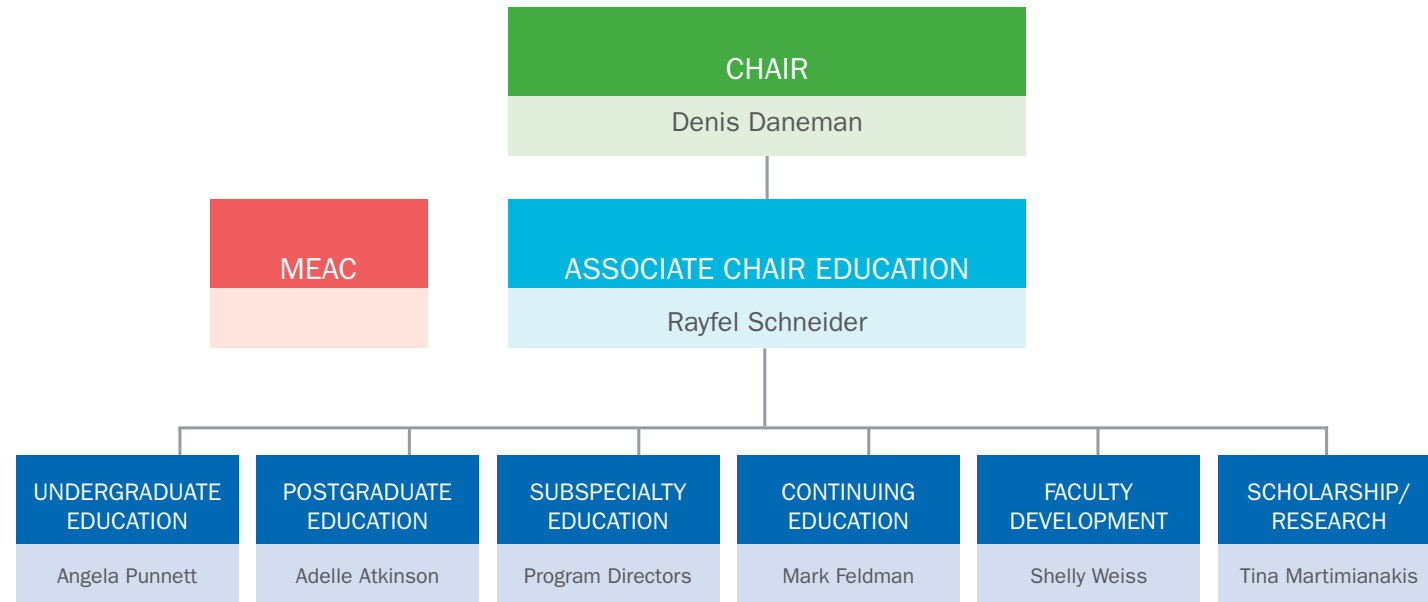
CHAIR
Denis Daneman

MEAC

ASSOCIATE CHAIR EDUCATION
Rayfel Schneider

UNDERGRADUATE EDUCATION
Angela Punnett

POSTGRADUATE EDUCATION
Adelle Atkinson

SUBSPECIALTY EDUCATION
Program Directors

CONTINUING EDUCATION
Mark Feldman

FACULTY DEVELOPMENT
Shelly Weiss

SCHOLARSHIP/ RESEARCH
Tina Martimianakis